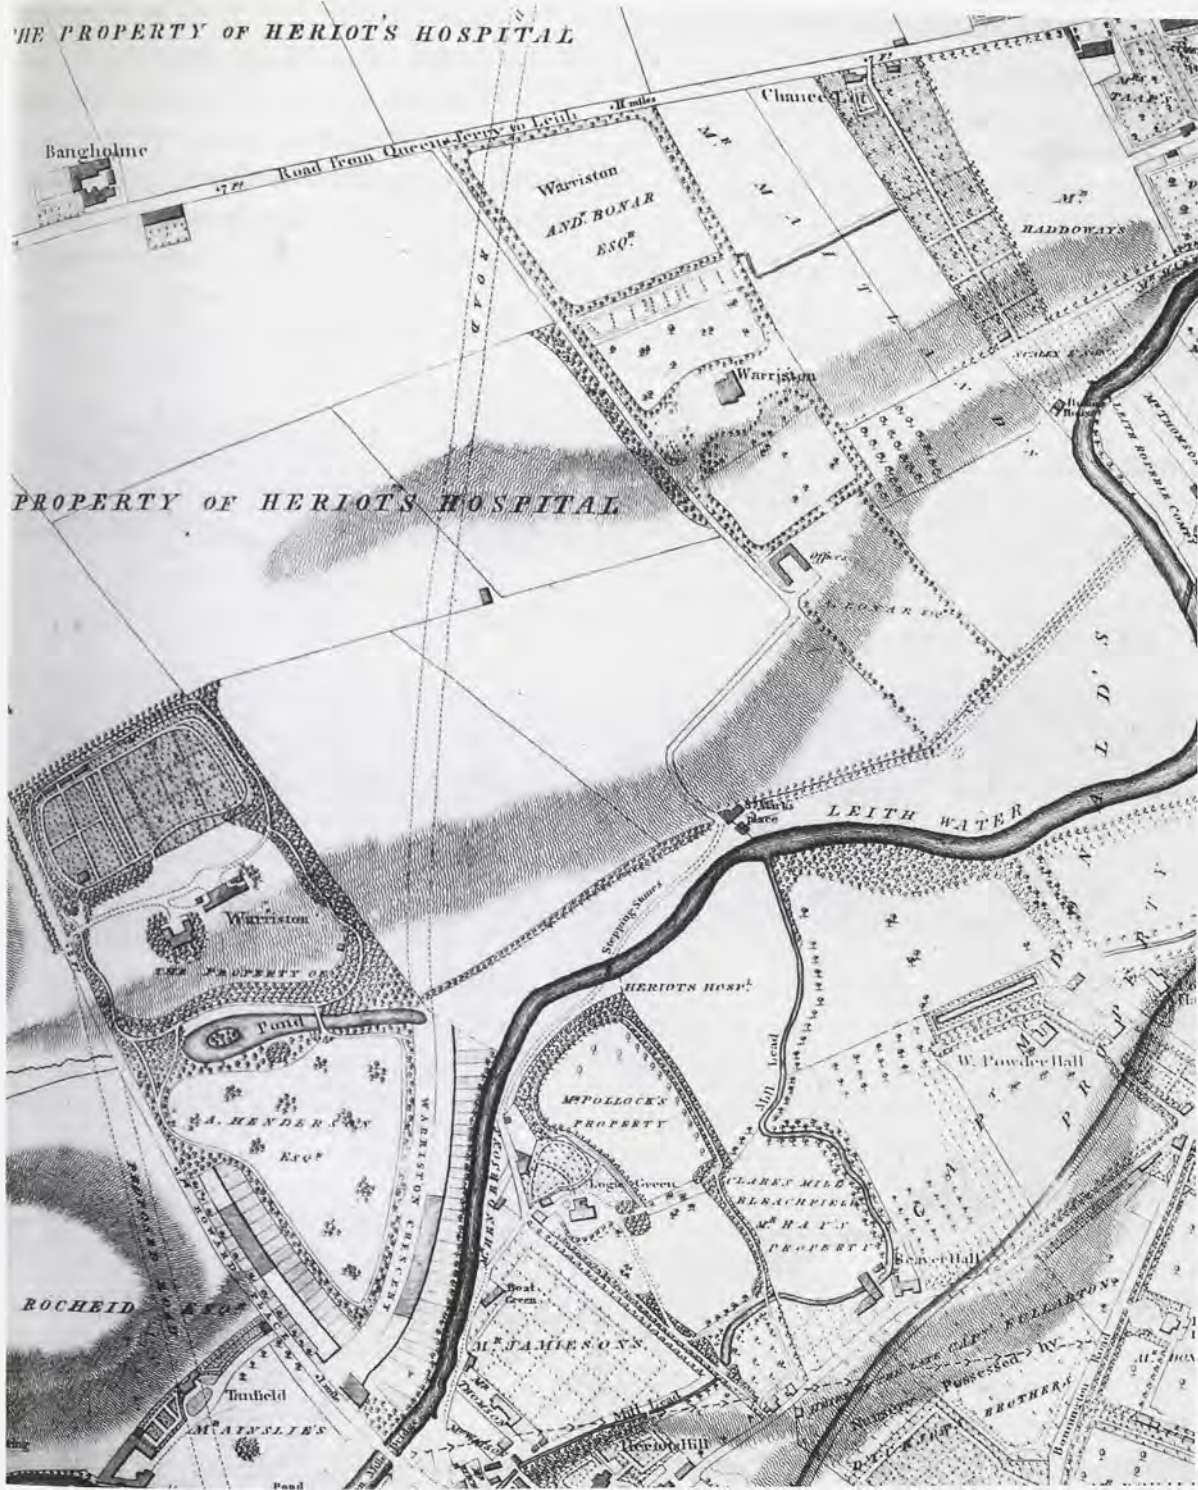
HE PROPERTY OF HERIOT'S HOSPITAL

Bangholme

Road from Queensferry to Leith

Chance

Warriston AND$^{W}$ BONAR ESQ$^{R}$

M$^{R}$ M A I T L A N D' S

M$^{R}$ HADDOWAY'S

ROAD

Warriston

PROPERTY OF HERIOT'S HOSPITAL

Offices

BONAR ESQ$^{R}$

M$^{R}$ THOMSON

LEITH WATER

Stepping Stones

Warriston

THE PROPERTY OF

Pond

A. HENDERSON ESQ$^{R}$

WARRISTON CRESCENT

HERIOTS HOSP$^{L}$

M$^{R}$ POLLOCK'S PROPERTY

Logie Green

Mill Lead

CLARES MILL BLEACHFIELD M$^{R}$ HAY'S PROPERTY

W. Powder Hall

Beaver Hall

CAPT FULLARTON

ROCHEID ESQ$^{R}$

M$^{R}$ JAMIESON'S

Tanfield

M$^{R}$ AINSLIE'S

Mill Lead

Heriot Hill

Possessed by

BROTHERS

Pond